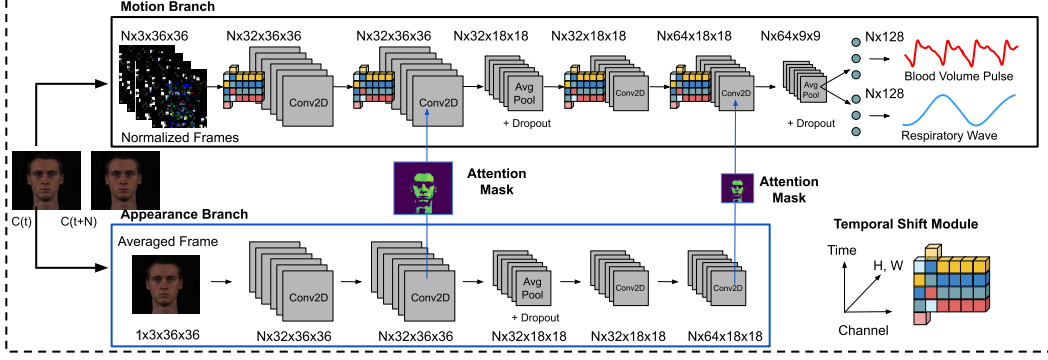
Motion Branch

Nx3x36x36
Nx32x36x36
Nx32x36x36
Nx32x18x18
Nx32x18x18
Nx64x18x18
Nx64x9x9
Nx128
Nx128

Conv2D
Conv2D
Avg Pool
Conv2D
Conv2D
Avg Pool

Normalized Frames
+ Dropout
+ Dropout

Blood Volume Pulse
Respiratory Wave

Attention Mask
Attention Mask

C(t)
C(t+N)

Appearance Branch

Averaged Frame

Conv2D
Conv2D
Avg Pool
Conv2D
Conv2D

+ Dropout

1x3x36x36
Nx32x36x36
Nx32x36x36
Nx32x18x18
Nx32x18x18
Nx64x18x18

Temporal Shift Module

Time
H, W
Channel